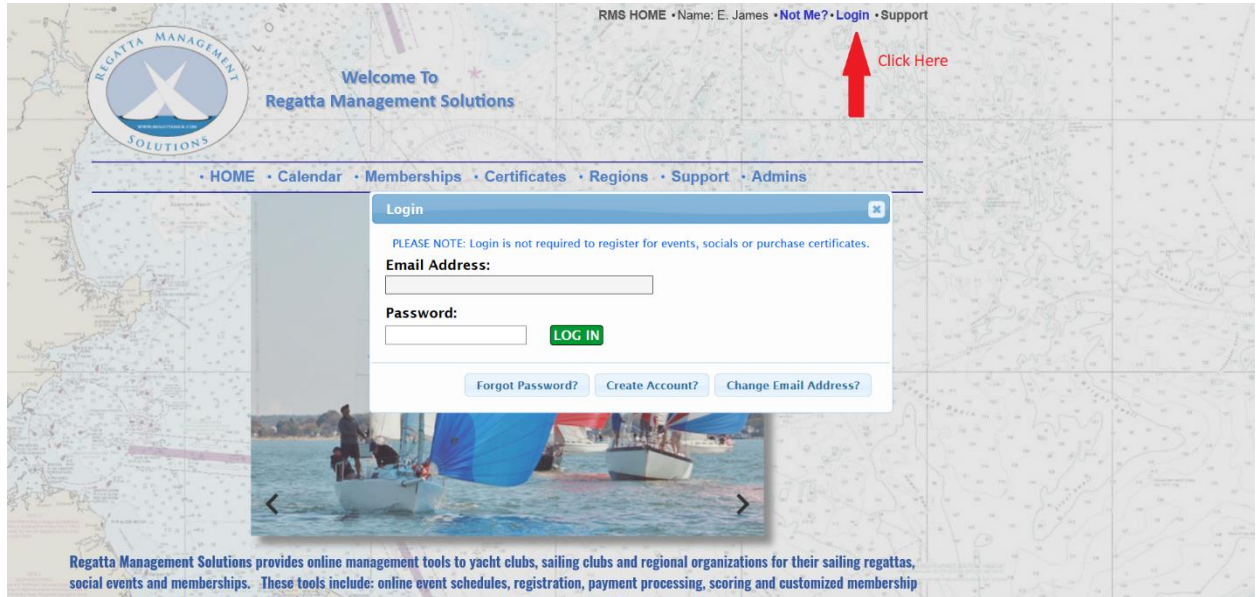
RMS HOME • Name: E. James • Not Me? • Login • Support

Click Here

REGATTA MANAGEMENT SOLUTIONS

Welcome To
Regatta Management Solutions

• HOME • Calendar • Memberships • Certificates • Regions • Support • Admins

Login

PLEASE NOTE: Login is not required to register for events, socials or purchase certificates.

Email Address:

Password:

LOG IN

Forgot Password? Create Account? Change Email Address?

‹ ›

Regatta Management Solutions provides online management tools to yacht clubs, sailing clubs and regional organizations for their sailing regattas, social events and memberships. These tools include: online event schedules, registration, payment processing, scoring and customized membership